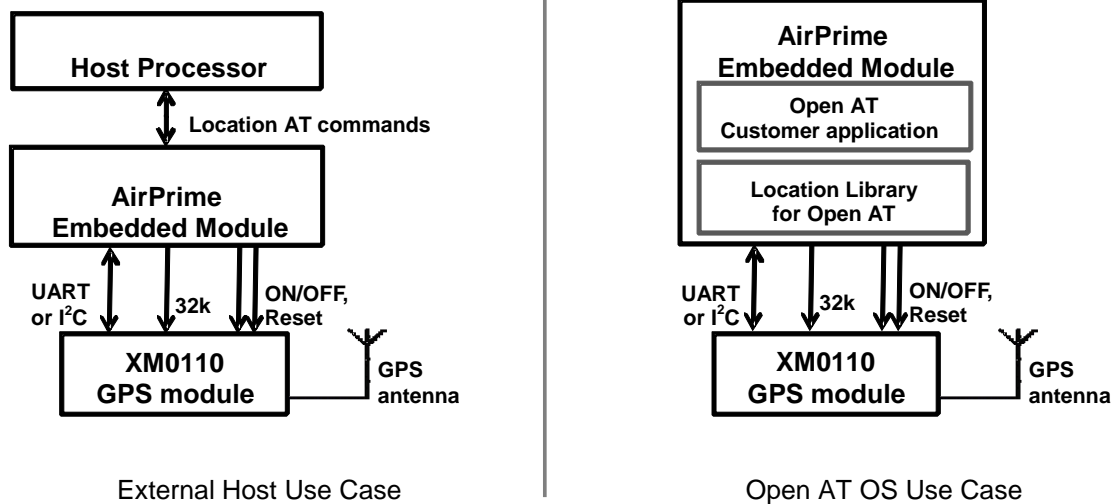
Host Processor

Location AT commands

AirPrime Embedded Module

UART or I$^2$C

32k

ON/OFF, Reset

XM0110 GPS module

GPS antenna

External Host Use Case

AirPrime Embedded Module

Open AT Customer application

Location Library for Open AT

UART or I$^2$C

32k

ON/OFF, Reset

XM0110 GPS module

GPS antenna

Open AT OS Use Case